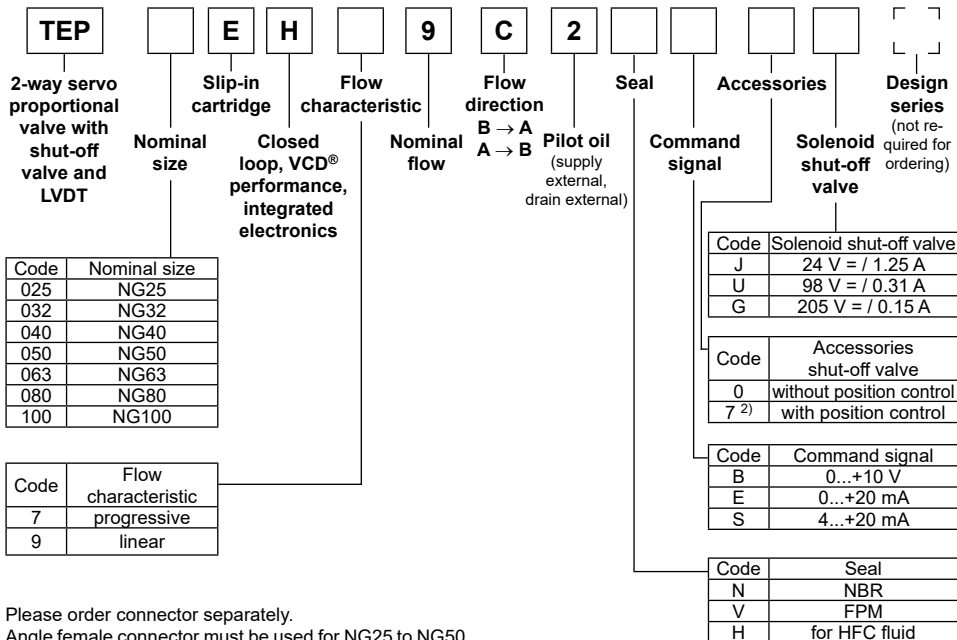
TEP | | E | H | | 9 | C | 2 | | | |

2-way servo proportional valve with shut-off valve and LVDT

Nominal size

Slip-in cartridge

Closed loop, VCD® performance, integrated electronics

Flow characteristic

Nominal flow

Flow direction
B → A
A → B

Pilot oil
(supply external, drain external)

Seal

Command signal

Accessories

Solenoid shut-off valve

Design series
(not required for ordering)

| Code | Nominal size |
|---|---|
| 025 | NG25 |
| 032 | NG32 |
| 040 | NG40 |
| 050 | NG50 |
| 063 | NG63 |
| 080 | NG80 |
| 100 | NG100 |

| Code | Flow characteristic |
|---|---|
| 7 | progressive |
| 9 | linear |

| Code | Solenoid shut-off valve |
|---|---|
| J | 24 V = / 1.25 A |
| U | 98 V = / 0.31 A |
| G | 205 V = / 0.15 A |

| Code | Accessories shut-off valve |
|---|---|
| 0 | without position control |
| 7 $^{2)}$ | with position control |

| Code | Command signal |
|---|---|
| B | 0...+10 V |
| E | 0...+20 mA |
| S | 4...+20 mA |

| Code | Seal |
|---|---|
| N | NBR |
| V | FPM |
| H | for HFC fluid |

Please order connector separately.
Angle female connector must be used for NG25 to NG50.